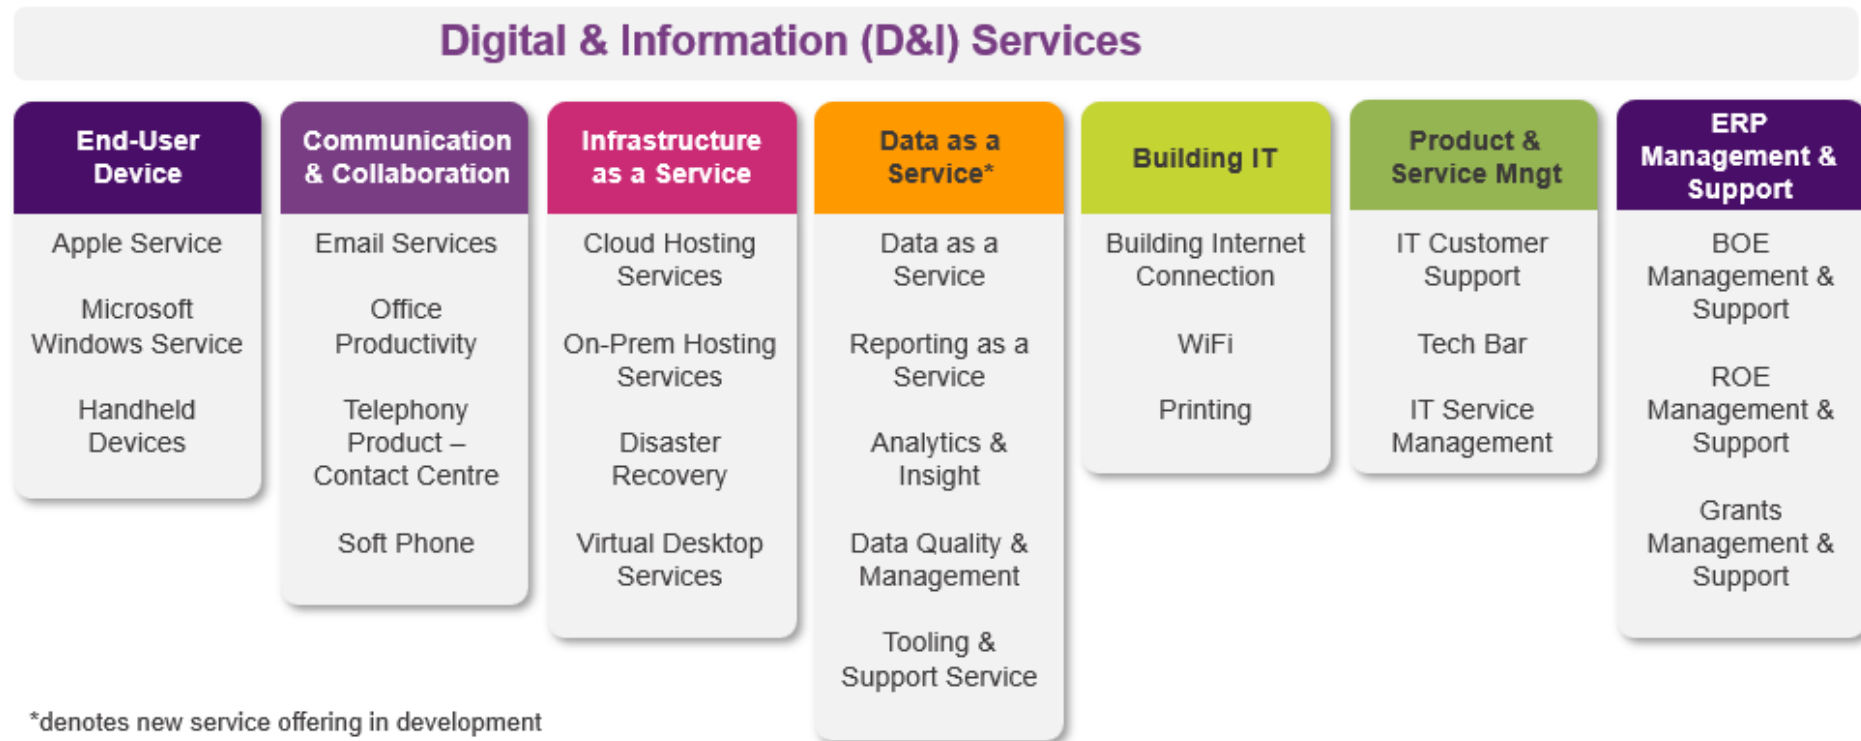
Digital & Information (D&I) Services

End-User Device

Apple Service

Microsoft Windows Service

Handheld Devices

Communication & Collaboration

Email Services

Office Productivity

Telephony Product – Contact Centre

Soft Phone

Infrastructure as a Service

Cloud Hosting Services

On-Prem Hosting Services

Disaster Recovery

Virtual Desktop Services

Data as a Service*

Data as a Service

Reporting as a Service

Analytics & Insight

Data Quality & Management

Tooling & Support Service

Building IT

Building Internet Connection

WiFi

Printing

Product & Service Mngt

IT Customer Support

Tech Bar

IT Service Management

ERP Management & Support

BOE Management & Support

ROE Management & Support

Grants Management & Support

*denotes new service offering in development